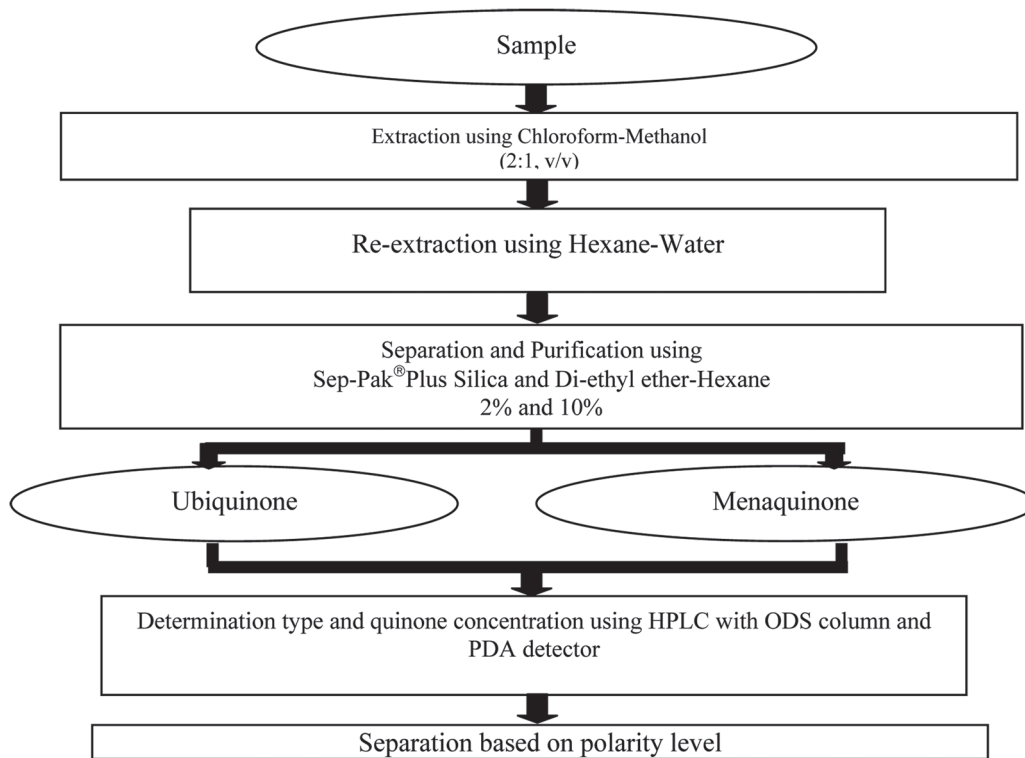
Sample

Extraction using Chloroform-Methanol (2:1, v/v)

Re-extraction using Hexane-Water

Separation and Purification using Sep-Pak®Plus Silica and Di-ethyl ether-Hexane 2% and 10%

Ubiquinone

Menaquinone

Determination type and quinone concentration using HPLC with ODS column and PDA detector

Separation based on polarity level